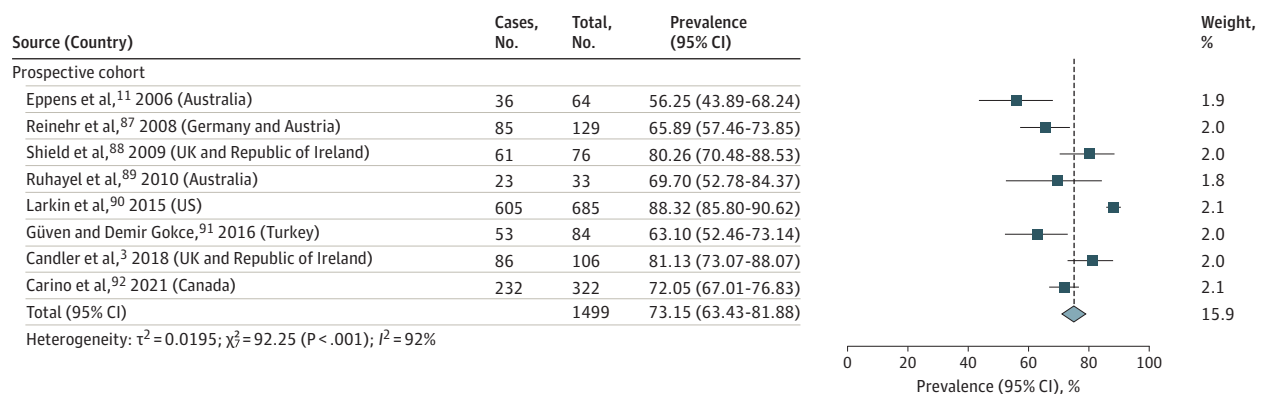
| Source (Country) | Cases, No. | Total, No. | Prevalence (95% CI) | Weight, % |
|---|---|---|---|---|
| Prospective cohort | | | | |
| Eppens et al,$^{11}$ 2006 (Australia) | 36 | 64 | 56.25 (43.89-68.24) | 1.9 |
| Reinehr et al,$^{87}$ 2008 (Germany and Austria) | 85 | 129 | 65.89 (57.46-73.85) | 2.0 |
| Shield et al,$^{88}$ 2009 (UK and Republic of Ireland) | 61 | 76 | 80.26 (70.48-88.53) | 2.0 |
| Ruhayel et al,$^{89}$ 2010 (Australia) | 23 | 33 | 69.70 (52.78-84.37) | 1.8 |
| Larkin et al,$^{90}$ 2015 (US) | 605 | 685 | 88.32 (85.80-90.62) | 2.1 |
| Güven and Demir Gokce,$^{91}$ 2016 (Turkey) | 53 | 84 | 63.10 (52.46-73.14) | 2.0 |
| Candler et al,$^{3}$ 2018 (UK and Republic of Ireland) | 86 | 106 | 81.13 (73.07-88.07) | 2.0 |
| Carino et al,$^{92}$ 2021 (Canada) | 232 | 322 | 72.05 (67.01-76.83) | 2.1 |
| Total (95% CI) | | 1499 | 73.15 (63.43-81.88) | 15.9 |

Heterogeneity: $\tau^2 = 0.0195$; $\chi^2_7 = 92.25$ (P < .001); $I^2 = 92\%$

0 20 40 60 80 100
Prevalence (95% CI), %